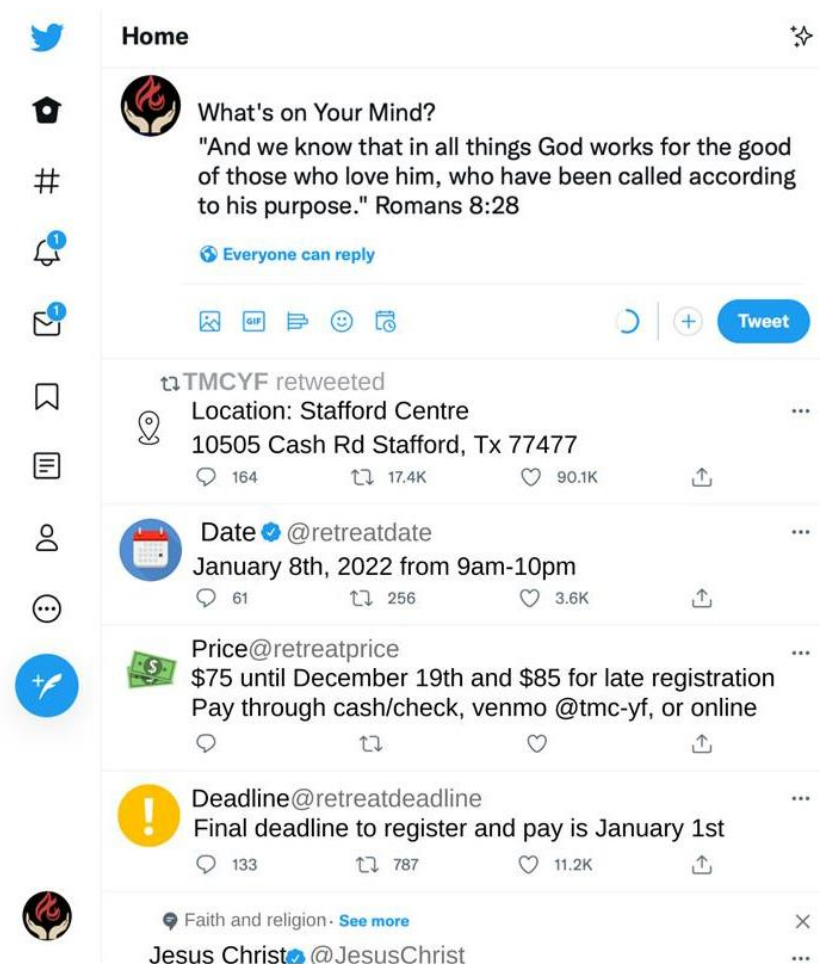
Home

What's on Your Mind?
"And we know that in all things God works for the good of those who love him, who have been called according to his purpose." Romans 8:28

Everyone can reply

GIF

Tweet

TMCYF retweeted
Location: Stafford Centre
10505 Cash Rd Stafford, Tx 77477
164 17.4K 90.1K

Date @retreatdate
January 8th, 2022 from 9am-10pm
61 256 3.6K

Price@retreatprice
$75 until December 19th and $85 for late registration
Pay through cash/check, venmo @tmc-yf, or online

Deadline@retreatdeadline
Final deadline to register and pay is January 1st
133 787 11.2K

Faith and religion · See more
Jesus Christ @JesusChrist